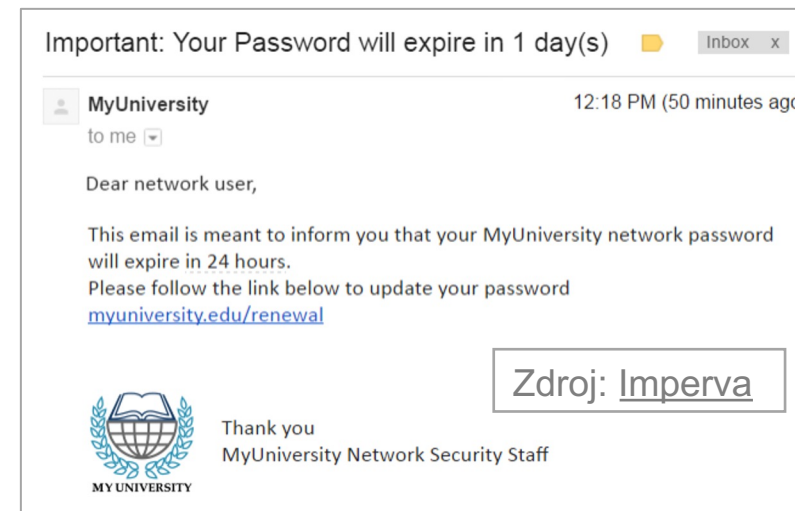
Important: Your Password will expire in 1 day(s)

Inbox x

MyUniversity

12:18 PM (50 minutes ag

to me

Dear network user,

This email is meant to inform you that your MyUniversity network password will expire in 24 hours.
Please follow the link below to update your password
myuniversity.edu/renewal

Zdroj: Imperva

MY UNIVERSITY

Thank you
MyUniversity Network Security Staff